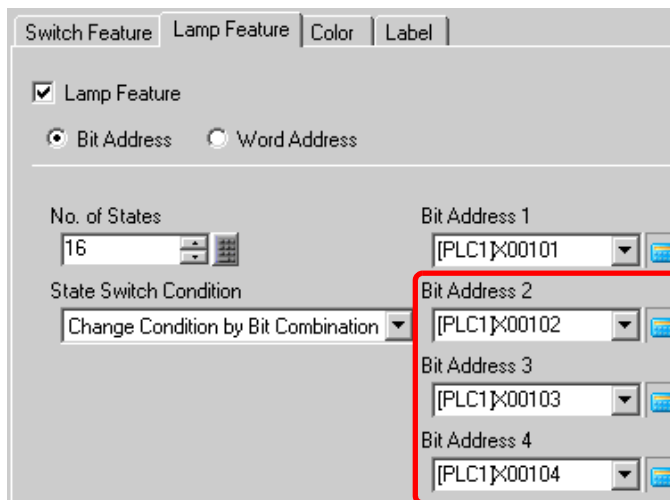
Switch Feature | Lamp Feature | Color | Label

Lamp Feature

Bit Address   Word Address

No. of States
16

State Switch Condition
Change Condition by Bit Combination

Bit Address 1
[PLC1]X00101

Bit Address 2
[PLC1]X00102

Bit Address 3
[PLC1]X00103

Bit Address 4
[PLC1]X00104